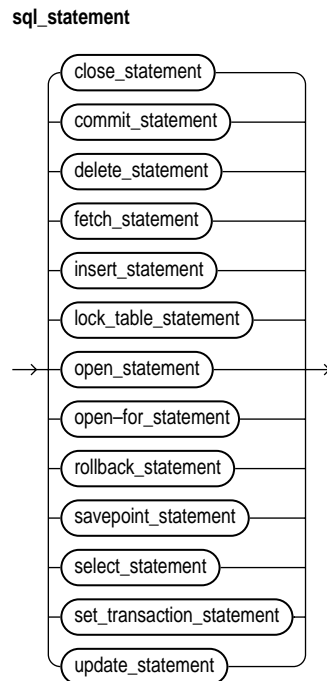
sql_statement

close_statement
commit_statement
delete_statement
fetch_statement
insert_statement
lock_table_statement
open_statement
open–for_statement
rollback_statement
savepoint_statement
select_statement
set_transaction_statement
update_statement